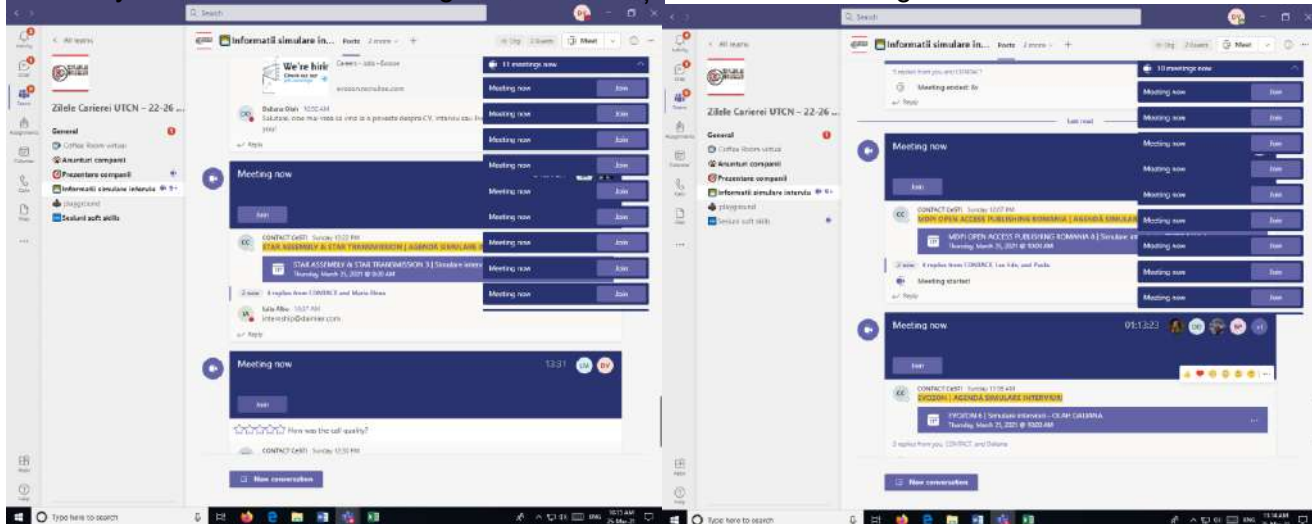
Q Search

< All teams

Zilele Carierei UTCN – 22-26 ...

General
Coffee Room virtual
Anunturi companii
Prezentare companii
Informatii simulare interviu
playground
Sesiuni soft skills

Informatii simulare in... Posts 2 more +

Meet

We're hiring
Careers – Jobs – Evozon
evozon.ro

Daliana Olah 10:50 AM
Salutare, one mai-vreo să vină la o poveste despre CV, interviu cau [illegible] you!
Reply

11 meetings now
Meeting now Join
Meeting now Join
Meeting now Join
Meeting now Join
Meeting now Join
Meeting now Join
Meeting now Join
Meeting now Join
Meeting now Join

Meeting now
Join

CONTACT CeSTI Sunday 10:22 PM
STAR ASSEMBLY & STAR TRANSMISSION | AGENDA SIMULARE
STAR ASSEMBLY & STAR TRANSMISSION 3 | Simulare interviu
Thursday, March 25, 2021 @ 9:30 AM

2 new 4 replies from CONTACT and Marie Ilinca
Iulia Albu 10:27 AM
internship@daimler.com
Reply

Meeting now 13:31
Join

How was the call quality?

CONTACT CeSTI Sunday 12:30 PM

New conversation

Type here to search

Q Search

< All teams

Zilele Carierei UTCN – 22-26 ...

General
Coffee Room virtual
Anunturi companii
Prezentare companii
Informatii simulare interviu
playground
Sesiuni soft skills

Informatii simulare in... Posts 2 more +

Meet

5 replies from you and CONTACT
Meeting ended: 8s
Reply

Last read

10 meetings now
Meeting now Join
Meeting now Join
Meeting now Join
Meeting now Join
Meeting now Join
Meeting now Join
Meeting now Join
Meeting now Join
Meeting now Join
Meeting now Join

Meeting now
Join

CONTACT CeSTI Sunday 12:07 PM
MDPI OPEN ACCESS PUBLISHING ROMANIA | AGENDA SIMULARE
MDPI OPEN ACCESS PUBLISHING ROMANIA 6 | Simulare in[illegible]
Thursday, March 25, 2021 @ 10:00 AM

2 new 4 replies from CONTACT, Ion Ede, and Paula
Meeting started
Reply

Meeting now 01:13:23
Join

CONTACT CeSTI Sunday 11:35 AM
EVOZON | AGENDA SIMULARE INTERVIU
EVOZON 6 | Simulare interviu – OLAH DALIANA
Thursday, March 25, 2021 @ 10:00 AM

2 replies from you, CONTACT, and Daliana

New conversation

Type here to search